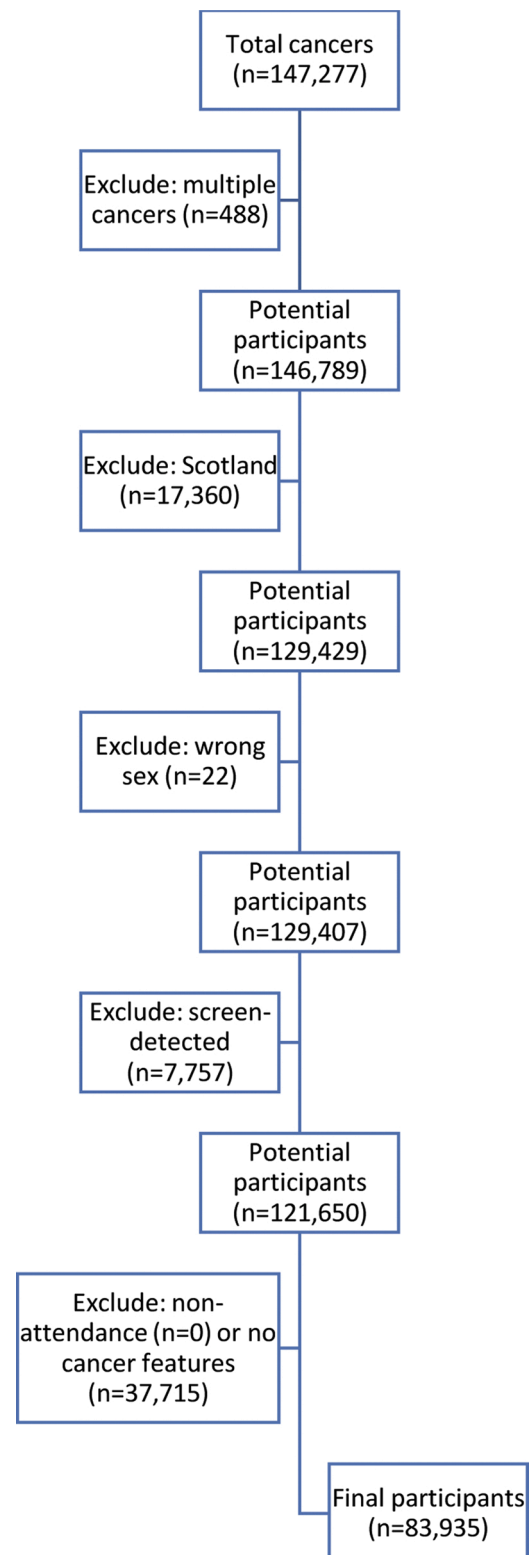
Total cancers (n=147,277)

Exclude: multiple cancers (n=488)

Potential participants (n=146,789)

Exclude: Scotland (n=17,360)

Potential participants (n=129,429)

Exclude: wrong sex (n=22)

Potential participants (n=129,407)

Exclude: screen-detected (n=7,757)

Potential participants (n=121,650)

Exclude: non-attendance (n=0) or no cancer features (n=37,715)

Final participants (n=83,935)